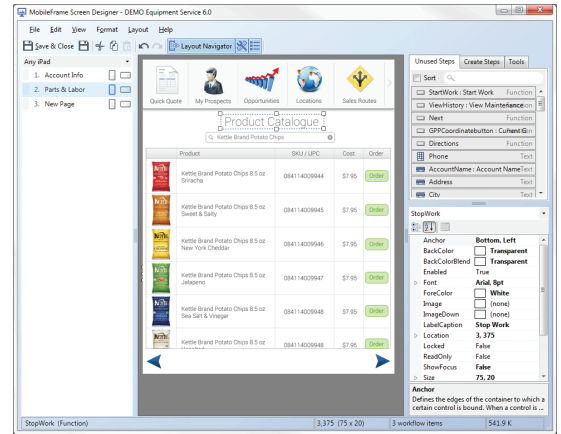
MobileFrame Screen Designer - DEMO Equipment Service 6.0

File Edit View Format Layout Help

Save & Close Layout Navigator

Any iPad

1. Account Info
2. Parts & Labor
3. New Page

Quick Quote My Prospects Opportunities Locations Sales Routes

Product Catalogue

Kettle Brand Potato Chips

| | Product | SKU / UPC | Cost | Order |
|---|---|---|---|---|
| | Kettle Brand Potato Chips 8.5 oz Sriracha | 084114009944 | $7.95 | Order |
| | Kettle Brand Potato Chips 8.5 oz Sweet & Salty | 084114009945 | $7.95 | Order |
| | Kettle Brand Potato Chips 8.5 oz New York Cheddar | 084114009946 | $7.95 | Order |
| | Kettle Brand Potato Chips 8.5 oz Jalapeno | 084114009947 | $7.95 | Order |
| | Kettle Brand Potato Chips 8.5 oz Sea Salt & Vinegar | 084114009948 | $7.95 | Order |
| | Kettle Brand Potato Chips 8.5 oz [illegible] | 084114009948 | $7.95 | Order |

Unused Steps Create Steps Tools

Sort

StartWork : Start Work Function
ViewHistory : View Maintenance Function
Next Function
GPPCoordinatebutton : Current G Function
Directions Function
Phone Text
AccountName : Account Name Text
Address Text
City Text

StopWork

| | |
|---|---|
| Anchor | Bottom, Left |
| BackColor | Transparent |
| BackColorBlend | Transparent |
| Enabled | True |
| Font | Arial, 8pt |
| ForeColor | White |
| Image | (none) |
| ImageDown | (none) |
| LabelCaption | Stop Work |
| Location | 3, 375 |
| Locked | False |
| ReadOnly | False |
| ShowFocus | False |
| Size | 75, 20 |

Anchor
Defines the edges of the container to which a certain control is bound. When a control is ...

StopWork (Function) 3,375 (75 x 20) 3 workflow items 541.9 K